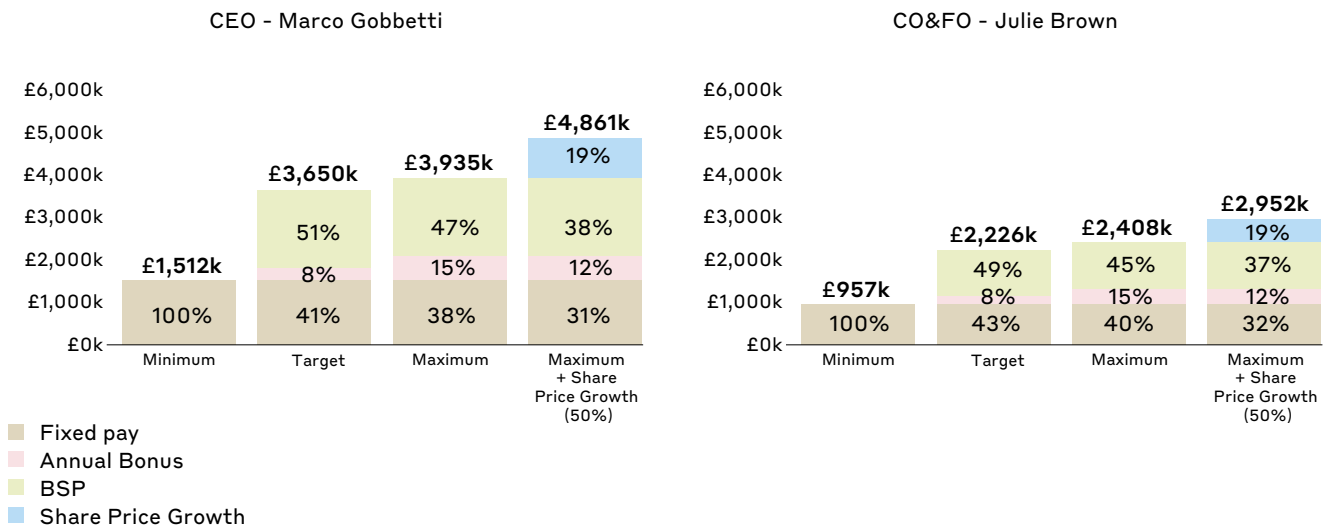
CEO - Marco Gobbetti

£6,000k
£5,000k
£4,000k
£3,000k
£2,000k
£1,000k
£0k

£1,512k
100%
Minimum

£3,650k
51%
8%
41%
Target

£3,935k
47%
15%
38%
Maximum

£4,861k
19%
38%
12%
31%
Maximum + Share Price Growth (50%)

CO&FO - Julie Brown

£6,000k
£5,000k
£4,000k
£3,000k
£2,000k
£1,000k
£0k

£957k
100%
Minimum

£2,226k
49%
8%
43%
Target

£2,408k
45%
15%
40%
Maximum

£2,952k
19%
37%
12%
32%
Maximum + Share Price Growth (50%)

Fixed pay
Annual Bonus
BSP
Share Price Growth